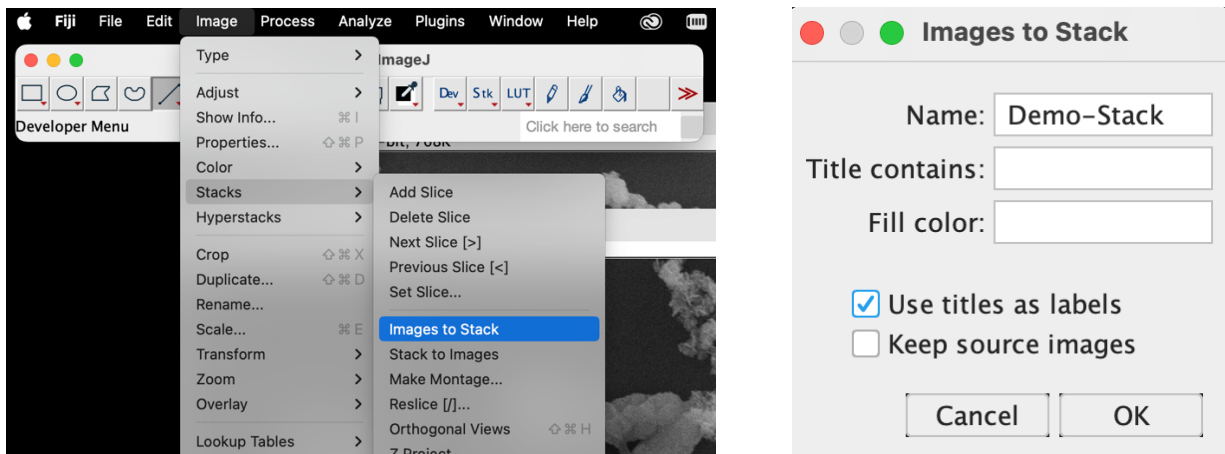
Fiji File Edit Image Process Analyze Plugins Window Help

ImageJ

Dev Stk LUT

Developer Menu

Click here to search

-bit, 708K

Type >
Adjust >
Show Info... ⌘I
Properties... ⇧⌘P
Color >
Stacks >
Hyperstacks >
Crop ⇧⌘X
Duplicate... ⇧⌘D
Rename...
Scale... ⌘E
Transform >
Zoom >
Overlay >
Lookup Tables >

Add Slice
Delete Slice
Next Slice [>]
Previous Slice [<]
Set Slice...
Images to Stack
Stack to Images
Make Montage...
Reslice [/]...
Orthogonal Views ⇧⌘H
Z Project...

Images to Stack

Name: Demo-Stack
Title contains:
Fill color:

Use titles as labels
Keep source images

Cancel OK